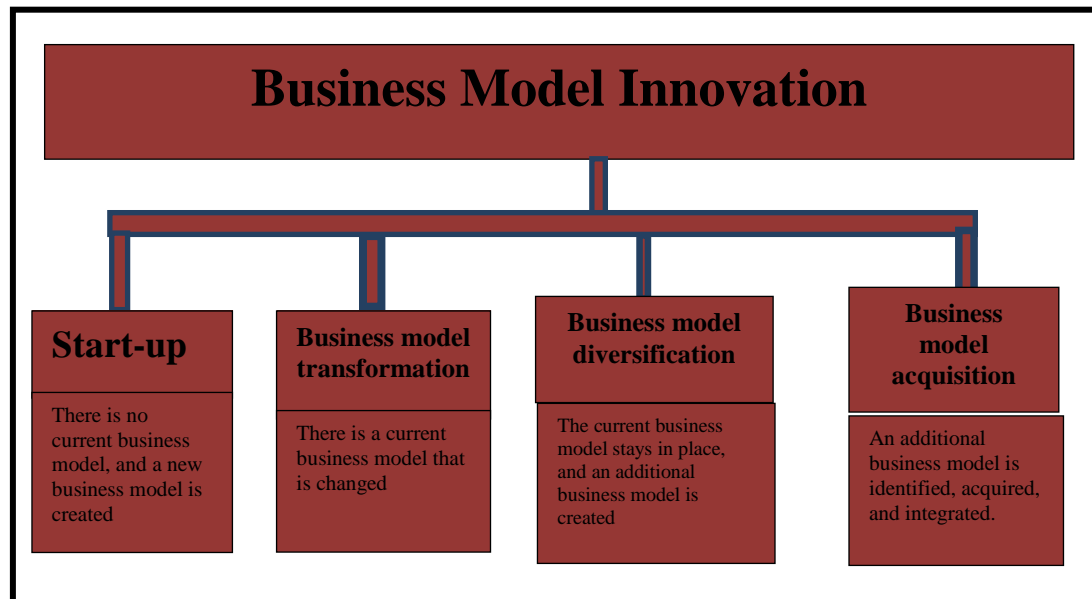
Business Model Innovation

Start-up

There is no current business model, and a new business model is created

Business model transformation

There is a current business model that is changed

Business model diversification

The current business model stays in place, and an additional business model is created

Business model acquisition

An additional business model is identified, acquired, and integrated.